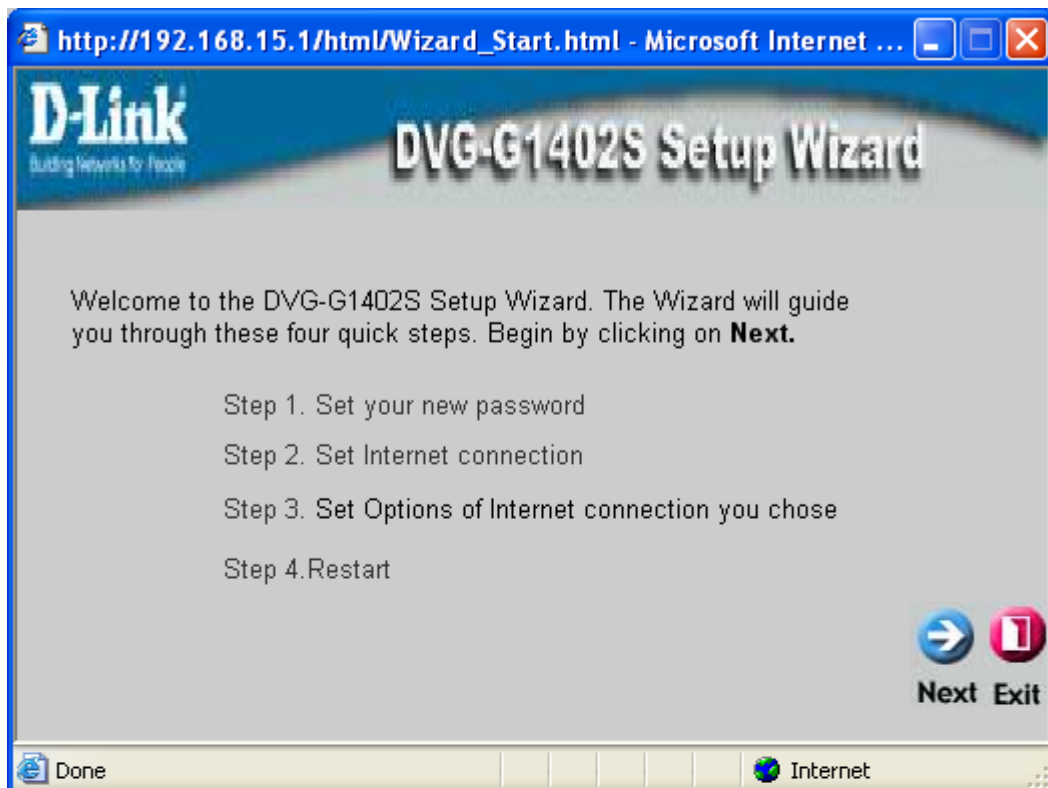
http://192.168.15.1/html/Wizard_Start.html - Microsoft Internet ...

D-Link
Building Networks for People

DVG-G1402S Setup Wizard

Welcome to the DVG-G1402S Setup Wizard. The Wizard will guide you through these four quick steps. Begin by clicking on **Next.**

Step 1. Set your new password

Step 2. Set Internet connection

Step 3. Set Options of Internet connection you chose

Step 4.Restart

Next Exit

Done

Internet